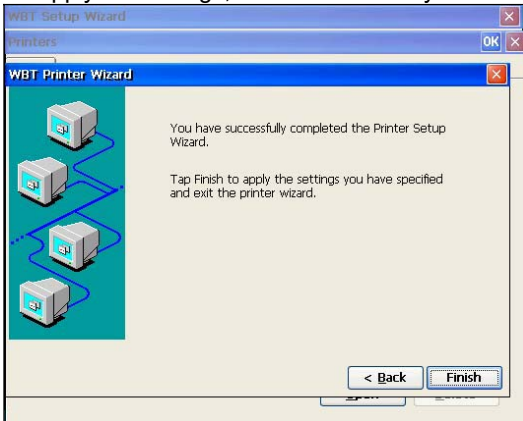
WBT Setup Wizard

Printers

OK

WBT Printer Wizard

You have successfully completed the Printer Setup Wizard.

Tap Finish to apply the settings you have specified and exit the printer wizard.

< Back

Finish